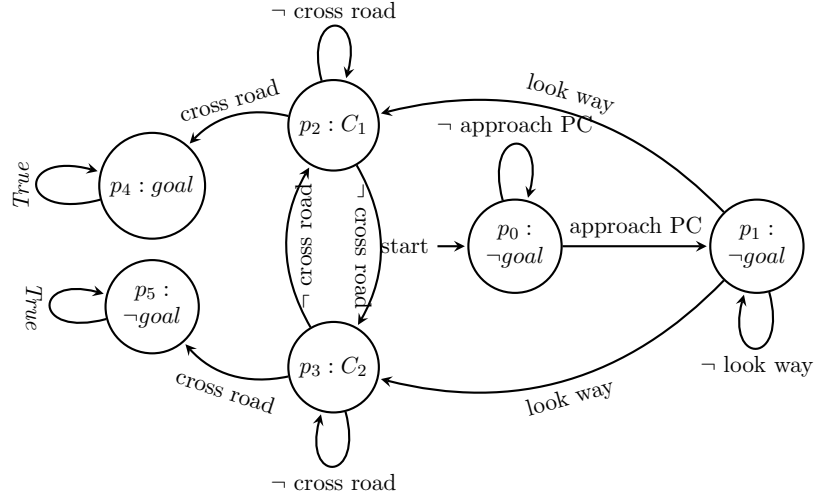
¬ cross road

cross road

look way

$p_2 : C_1$

¬ approach PC

True

$p_4 : goal$

¬ cross road

cross road ¬

start

$p_0 :$ $\neg goal$

approach PC

$p_1 :$ $\neg goal$

True

$p_5 :$ $\neg goal$

$p_3 : C_2$

¬ look way

cross road

look way

¬ cross road